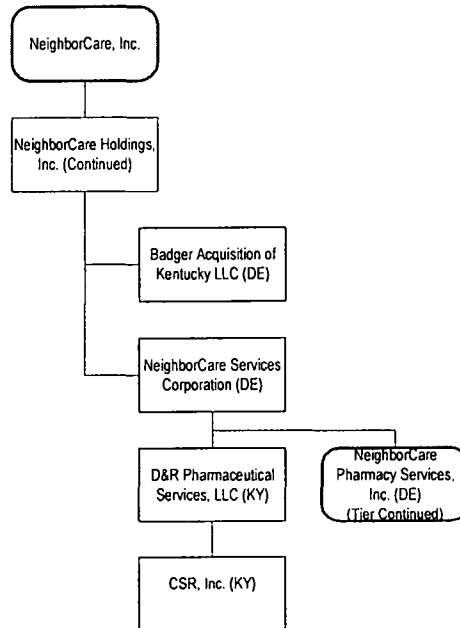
NeighborCare, Inc.

NeighborCare Holdings, Inc. (Continued)

Badger Acquisition of Kentucky LLC (DE)

NeighborCare Services Corporation (DE)

D&R Pharmaceutical Services, LLC (KY)

NeighborCare Pharmacy Services, Inc. (DE) (Tier Continued)

CSR, Inc. (KY)